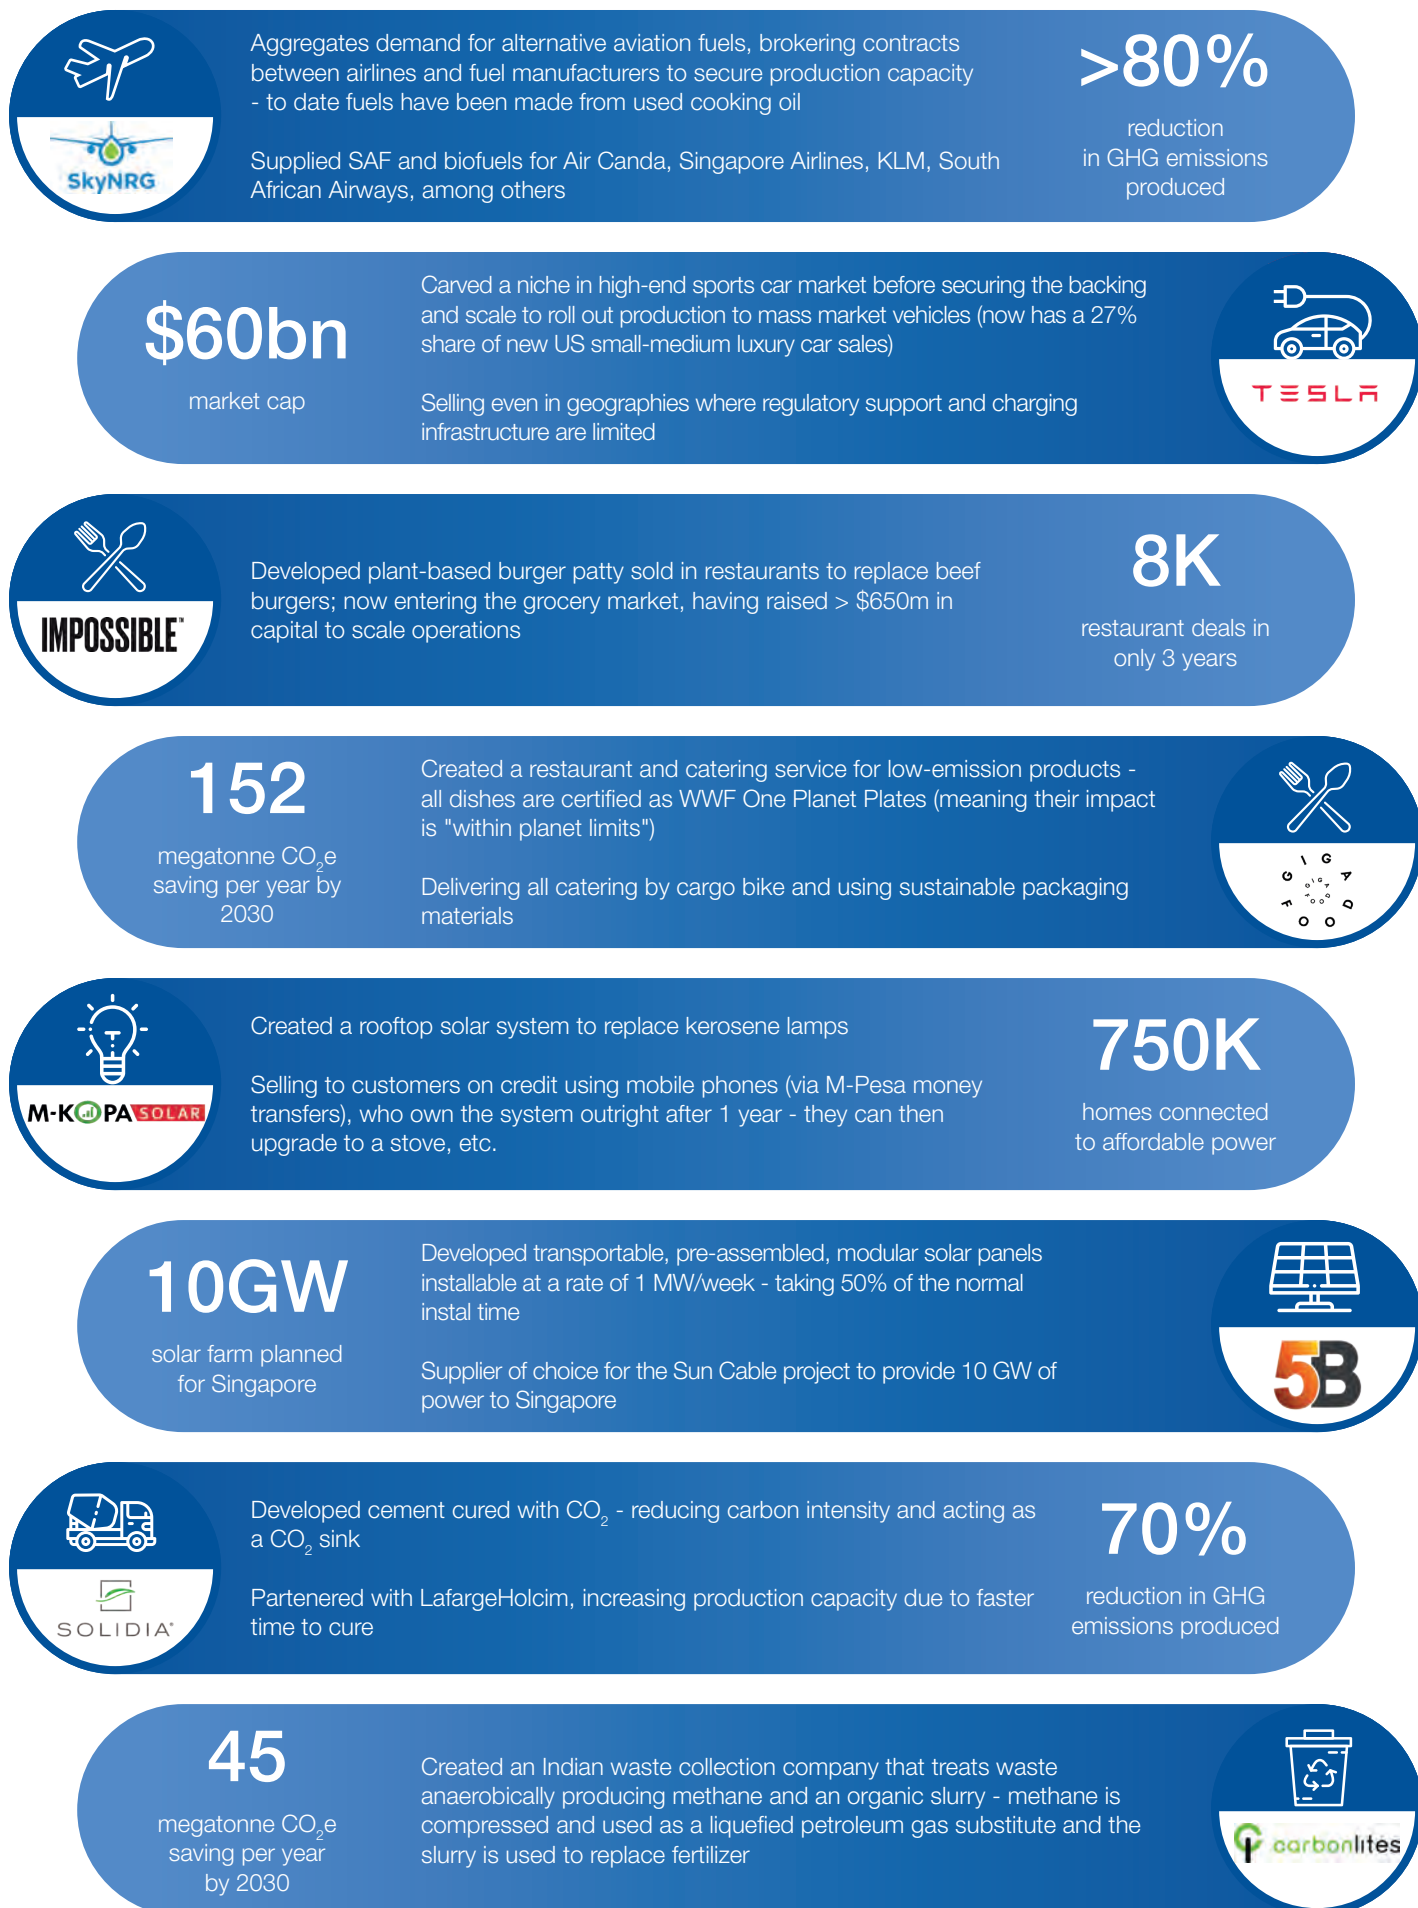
SkyNRG

Aggregates demand for alternative aviation fuels, brokering contracts between airlines and fuel manufacturers to secure production capacity - to date fuels have been made from used cooking oil

Supplied SAF and biofuels for Air Canda, Singapore Airlines, KLM, South African Airways, among others

>80%

reduction in GHG emissions produced

$60bn

market cap

Carved a niche in high-end sports car market before securing the backing and scale to roll out production to mass market vehicles (now has a 27% share of new US small-medium luxury car sales)

Selling even in geographies where regulatory support and charging infrastructure are limited

TESLA

IMPOSSIBLE

Developed plant-based burger patty sold in restaurants to replace beef burgers; now entering the grocery market, having raised > $650m in capital to scale operations

8K

restaurant deals in only 3 years

152

megatonne $CO_2$e saving per year by 2030

Created a restaurant and catering service for low-emission products - all dishes are certified as WWF One Planet Plates (meaning their impact is "within planet limits")

Delivering all catering by cargo bike and using sustainable packaging materials

GIGA FOOD

M-KOPA SOLAR

Created a rooftop solar system to replace kerosene lamps

Selling to customers on credit using mobile phones (via M-Pesa money transfers), who own the system outright after 1 year - they can then upgrade to a stove, etc.

750K

homes connected to affordable power

10GW

solar farm planned for Singapore

Developed transportable, pre-assembled, modular solar panels installable at a rate of 1 MW/week - taking 50% of the normal instal time

Supplier of choice for the Sun Cable project to provide 10 GW of power to Singapore

5B

SOLIDIA

Developed cement cured with $CO_2$ - reducing carbon intensity and acting as a $CO_2$ sink

Partenered with LafargeHolcim, increasing production capacity due to faster time to cure

70%

reduction in GHG emissions produced

45

megatonne $CO_2$e saving per year by 2030

Created an Indian waste collection company that treats waste anaerobically producing methane and an organic slurry - methane is compressed and used as a liquefied petroleum gas substitute and the slurry is used to replace fertilizer

carbonlites